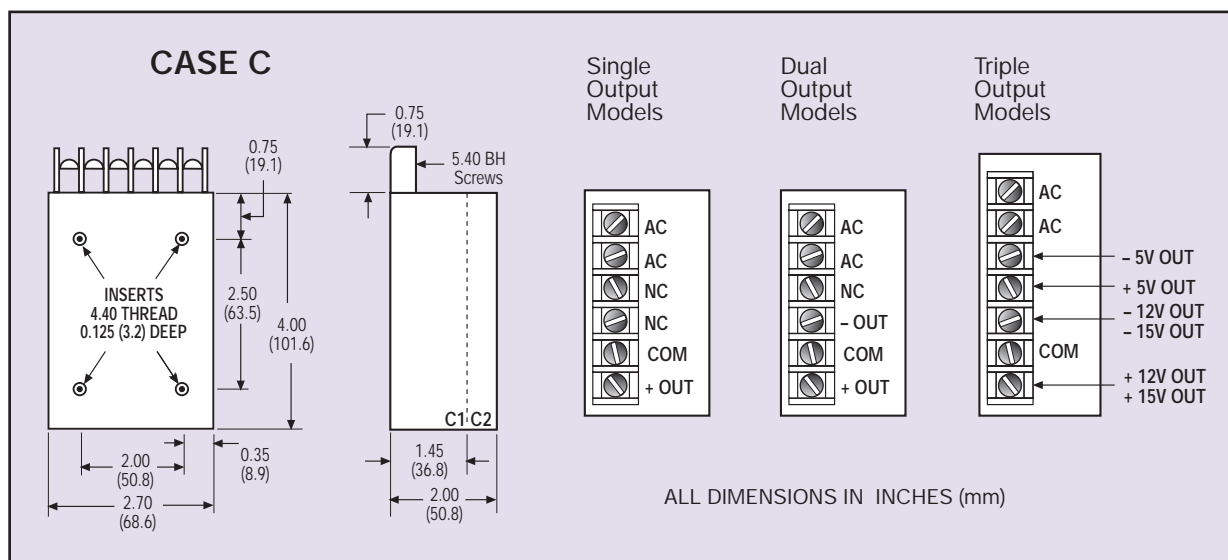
CASE C

0.75 (19.1)

INSERTS 4.40 THREAD 0.125 (3.2) DEEP

2.50 (63.5)

4.00 (101.6)

2.00 (50.8)

0.35 (8.9)

2.70 (68.6)

0.75 (19.1)

5.40 BH Screws

C1 C2

1.45 (36.8)

2.00 (50.8)

Single Output Models

AC
AC
NC
NC
COM
+ OUT

Dual Output Models

AC
AC
NC
– OUT
COM
+ OUT

Triple Output Models

AC
AC
– 5V OUT
+ 5V OUT
– 12V OUT
– 15V OUT
COM
+ 12V OUT
+ 15V OUT

ALL DIMENSIONS IN INCHES (mm)